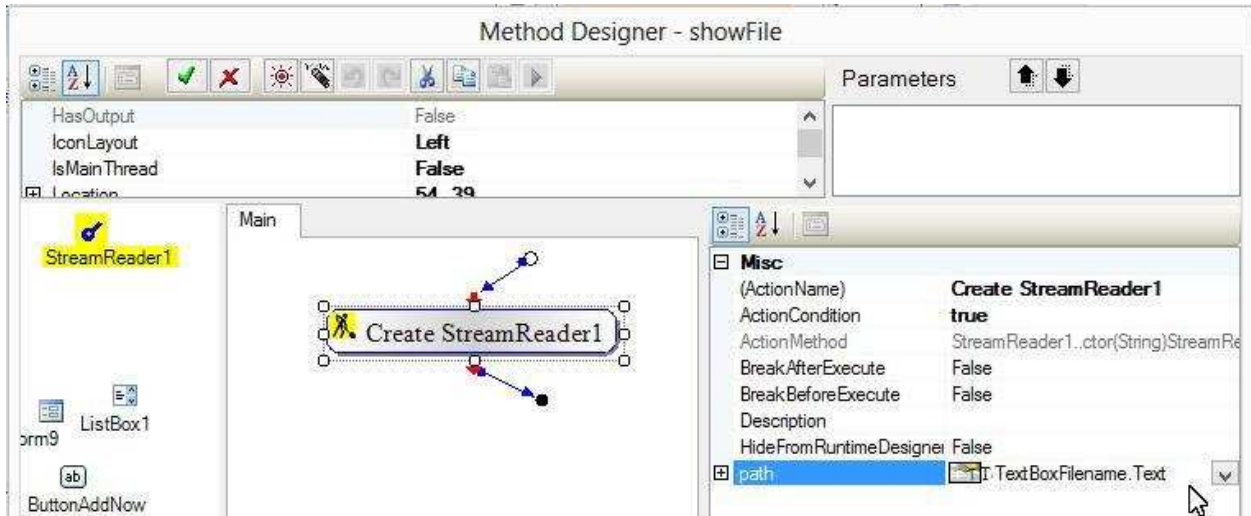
Method Designer - showFile

Parameters

| | |
|---|---|
| HasOutput | False |
| IconLayout | Left |
| IsMainThread | False |
| Location | 54, 39 |

StreamReader1

Main

Create StreamReader1

orm9

ListBox1

ButtonAddNow

| | |
|---|---|
| Misc | |
| (ActionName) | Create StreamReader1 |
| ActionCondition | true |
| ActionMethod | StreamReader1..ctor(String)StreamRe |
| BreakAfterExecute | False |
| BreakBeforeExecute | False |
| Description | |
| HideFromRuntimeDesigner | False |
| path | TextBoxFilename.Text |